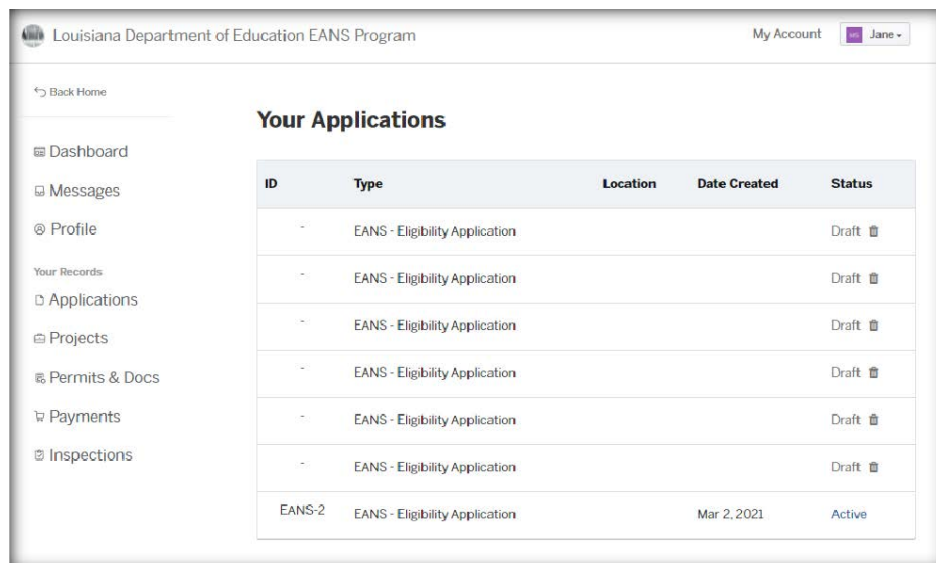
Louisiana Department of Education EANS Program

My Account

MS Jane

Back Home

Dashboard

Messages

Profile

Your Records

Applications

Projects

Permits & Docs

Payments

Inspections

Your Applications

| ID | Type | Location | Date Created | Status |
|---|---|---|---|---|
| - | EANS - Eligibility Application | | | Draft |
| - | EANS - Eligibility Application | | | Draft |
| - | EANS - Eligibility Application | | | Draft |
| - | EANS - Eligibility Application | | | Draft |
| - | EANS - Eligibility Application | | | Draft |
| - | EANS - Eligibility Application | | | Draft |
| EANS-2 | EANS - Eligibility Application | | Mar 2, 2021 | Active |